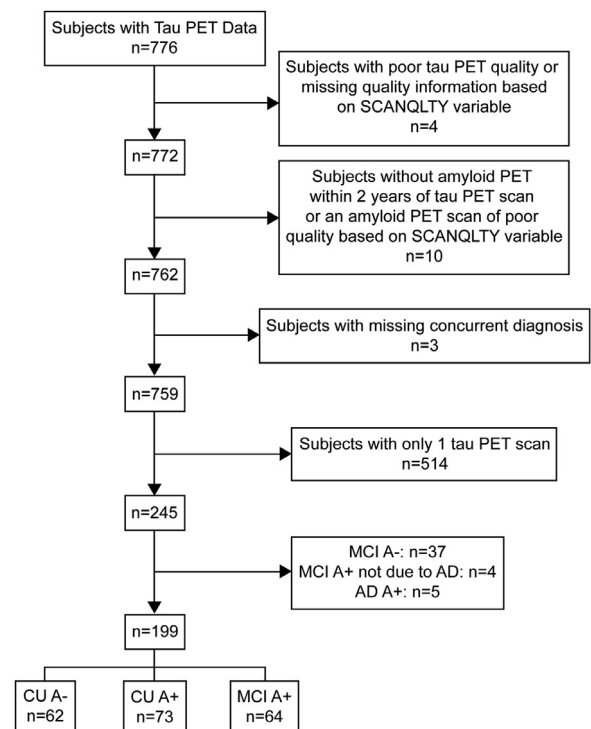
Subjects with Tau PET Data
n=776

Subjects with poor tau PET quality or missing quality information based on SCANQLTY variable
n=4

n=772

Subjects without amyloid PET within 2 years of tau PET scan or an amyloid PET scan of poor quality based on SCANQLTY variable
n=10

n=762

Subjects with missing concurrent diagnosis
n=3

n=759

Subjects with only 1 tau PET scan
n=514

n=245

MCI A-: n=37
MCI A+ not due to AD: n=4
AD A+: n=5

n=199

CU A-
n=62

CU A+
n=73

MCI A+
n=64